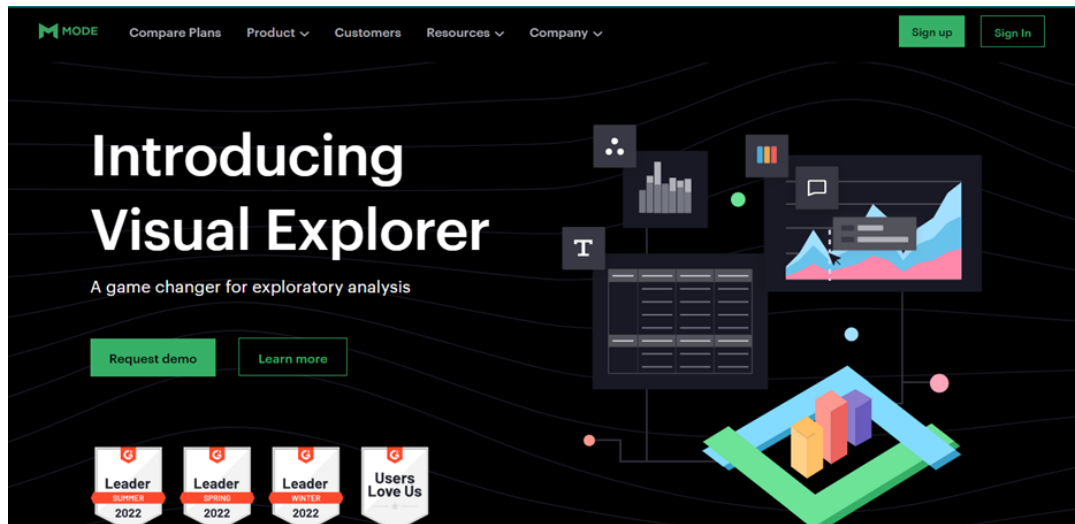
MODE Compare Plans Product Customers Resources Company Sign up Sign In

Introducing Visual Explorer

A game changer for exploratory analysis

Request demo Learn more

Leader SUMMER 2022

Leader SPRING 2022

Leader WINTER 2022

Users Love Us

T